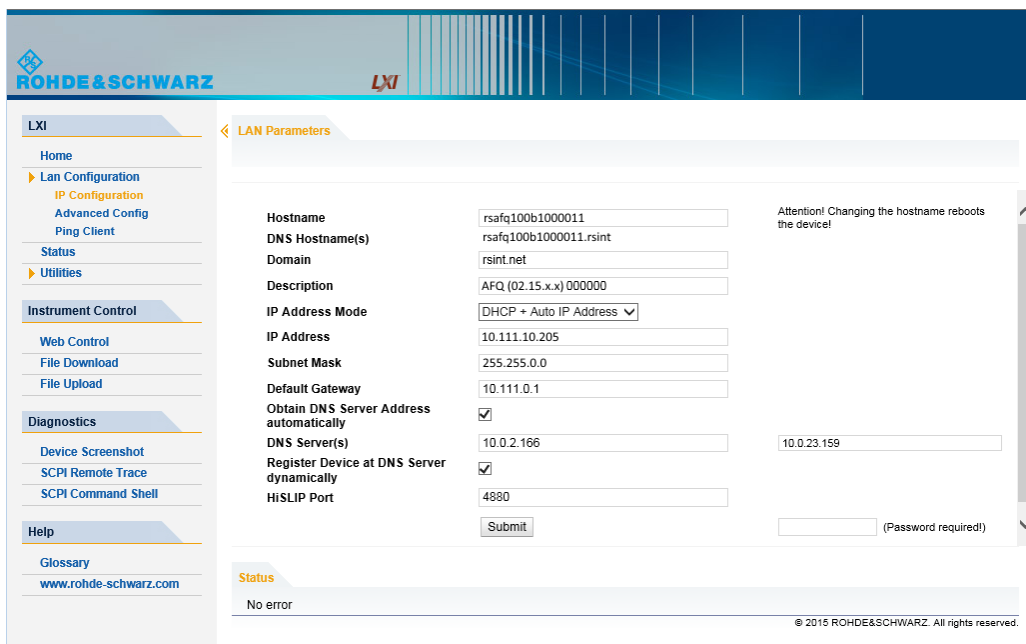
ROHDE&SCHWARZ

LXI

LXI

Home
Lan Configuration
IP Configuration
Advanced Config
Ping Client
Status
Utilities

Instrument Control

Web Control
File Download
File Upload

Diagnostics

Device Screenshot
SCPI Remote Trace
SCPI Command Shell

Help

Glossary
www.rohde-schwarz.com

LAN Parameters

| | | |
|---|---|---|
| Hostname | rsafq100b1000011 | Attention! Changing the hostname reboots the device! |
| DNS Hostname(s) | rsafq100b1000011.rsint | |
| Domain | rsint.net | |
| Description | AFQ (02.15.x.x) 000000 | |
| IP Address Mode | DHCP + Auto IP Address | |
| IP Address | 10.111.10.205 | |
| Subnet Mask | 255.255.0.0 | |
| Default Gateway | 10.111.0.1 | |
| Obtain DNS Server Address automatically | ✓ | |
| DNS Server(s) | 10.0.2.166 | 10.0.23.159 |
| Register Device at DNS Server dynamically | ✓ | |
| HiSLIP Port | 4880 | |
| | Submit | (Password required!) |

Status

No error

© 2015 ROHDE&SCHWARZ. All rights reserved.